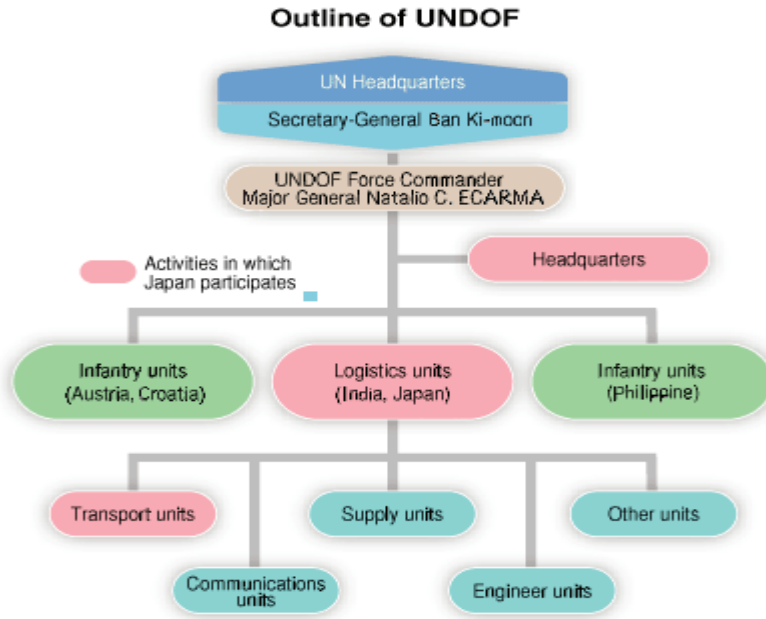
Outline of UNDOF

UN Headquarters

Secretary-General Ban Ki-moon

UNDOF Force Commander
Major General Natalio C. ECARMA

Activities in which Japan participates

Headquarters

Infantry units
(Austria, Croatia)

Logistics units
(India, Japan)

Infantry units
(Philippine)

Transport units

Supply units

Other units

Communications units

Engineer units